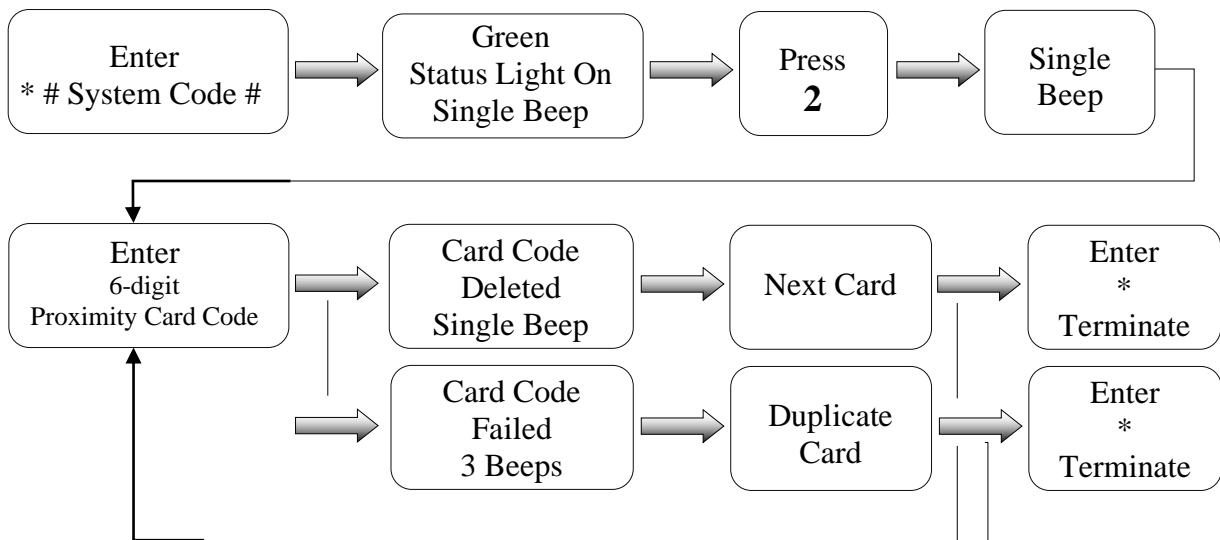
Enter
* # System Code #

Green
Status Light On
Single Beep

Press
**2**

Single
Beep

Enter
6-digit
Proximity Card Code

Card Code
Deleted
Single Beep

Next Card

Enter
*
Terminate

Card Code
Failed
3 Beeps

Duplicate
Card

Enter
*
Terminate